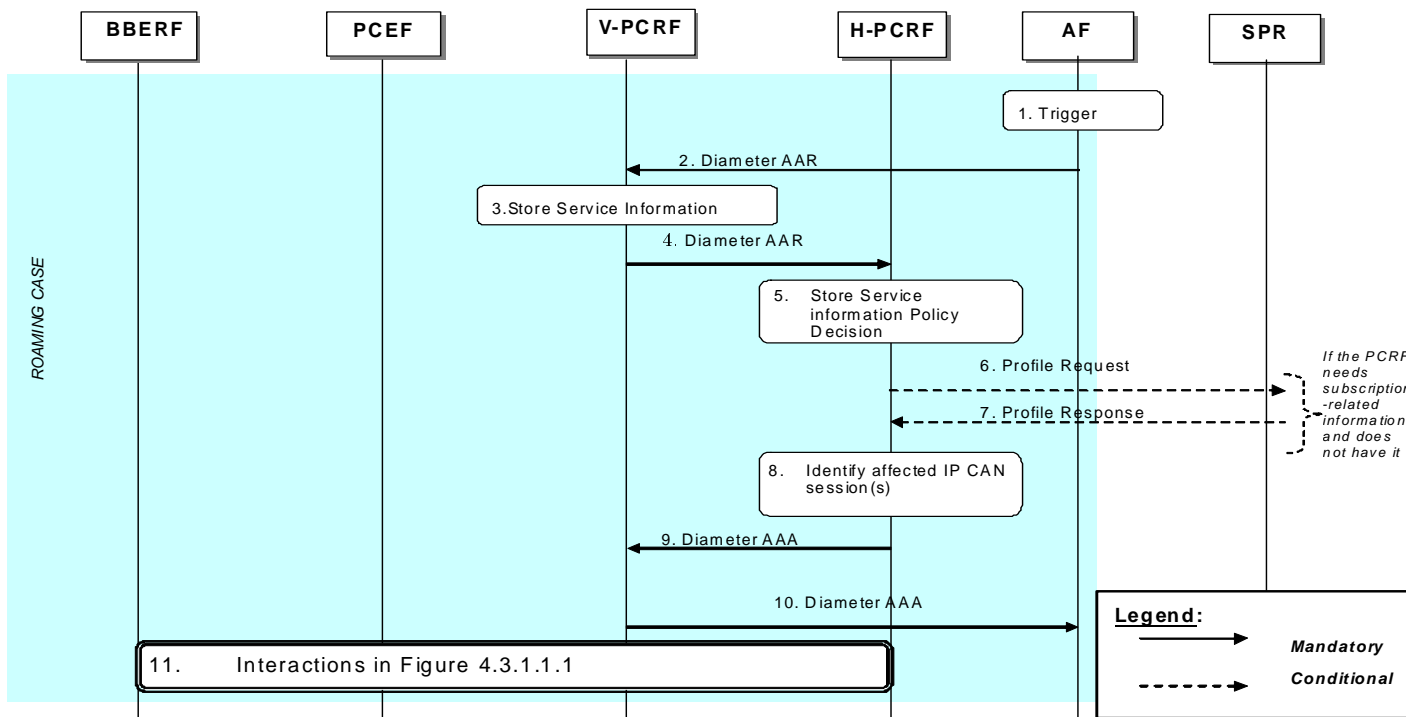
BBERF

PCEF

V-PCRF

H-PCRF

AF

SPR

ROAMING CASE

1. Trigger

2. Diameter AAR

3.Store Service Information

4. Diameter AAR

5. Store Service information Policy Decision

6. Profile Request

If the PCRF needs subscription-related information and does not have it

7. Profile Response

8. Identify affected IP CAN session(s)

9. Diameter AAA

10. Diameter AAA

11. Interactions in Figure 4.3.1.1.1

Legend:

Mandatory

Conditional